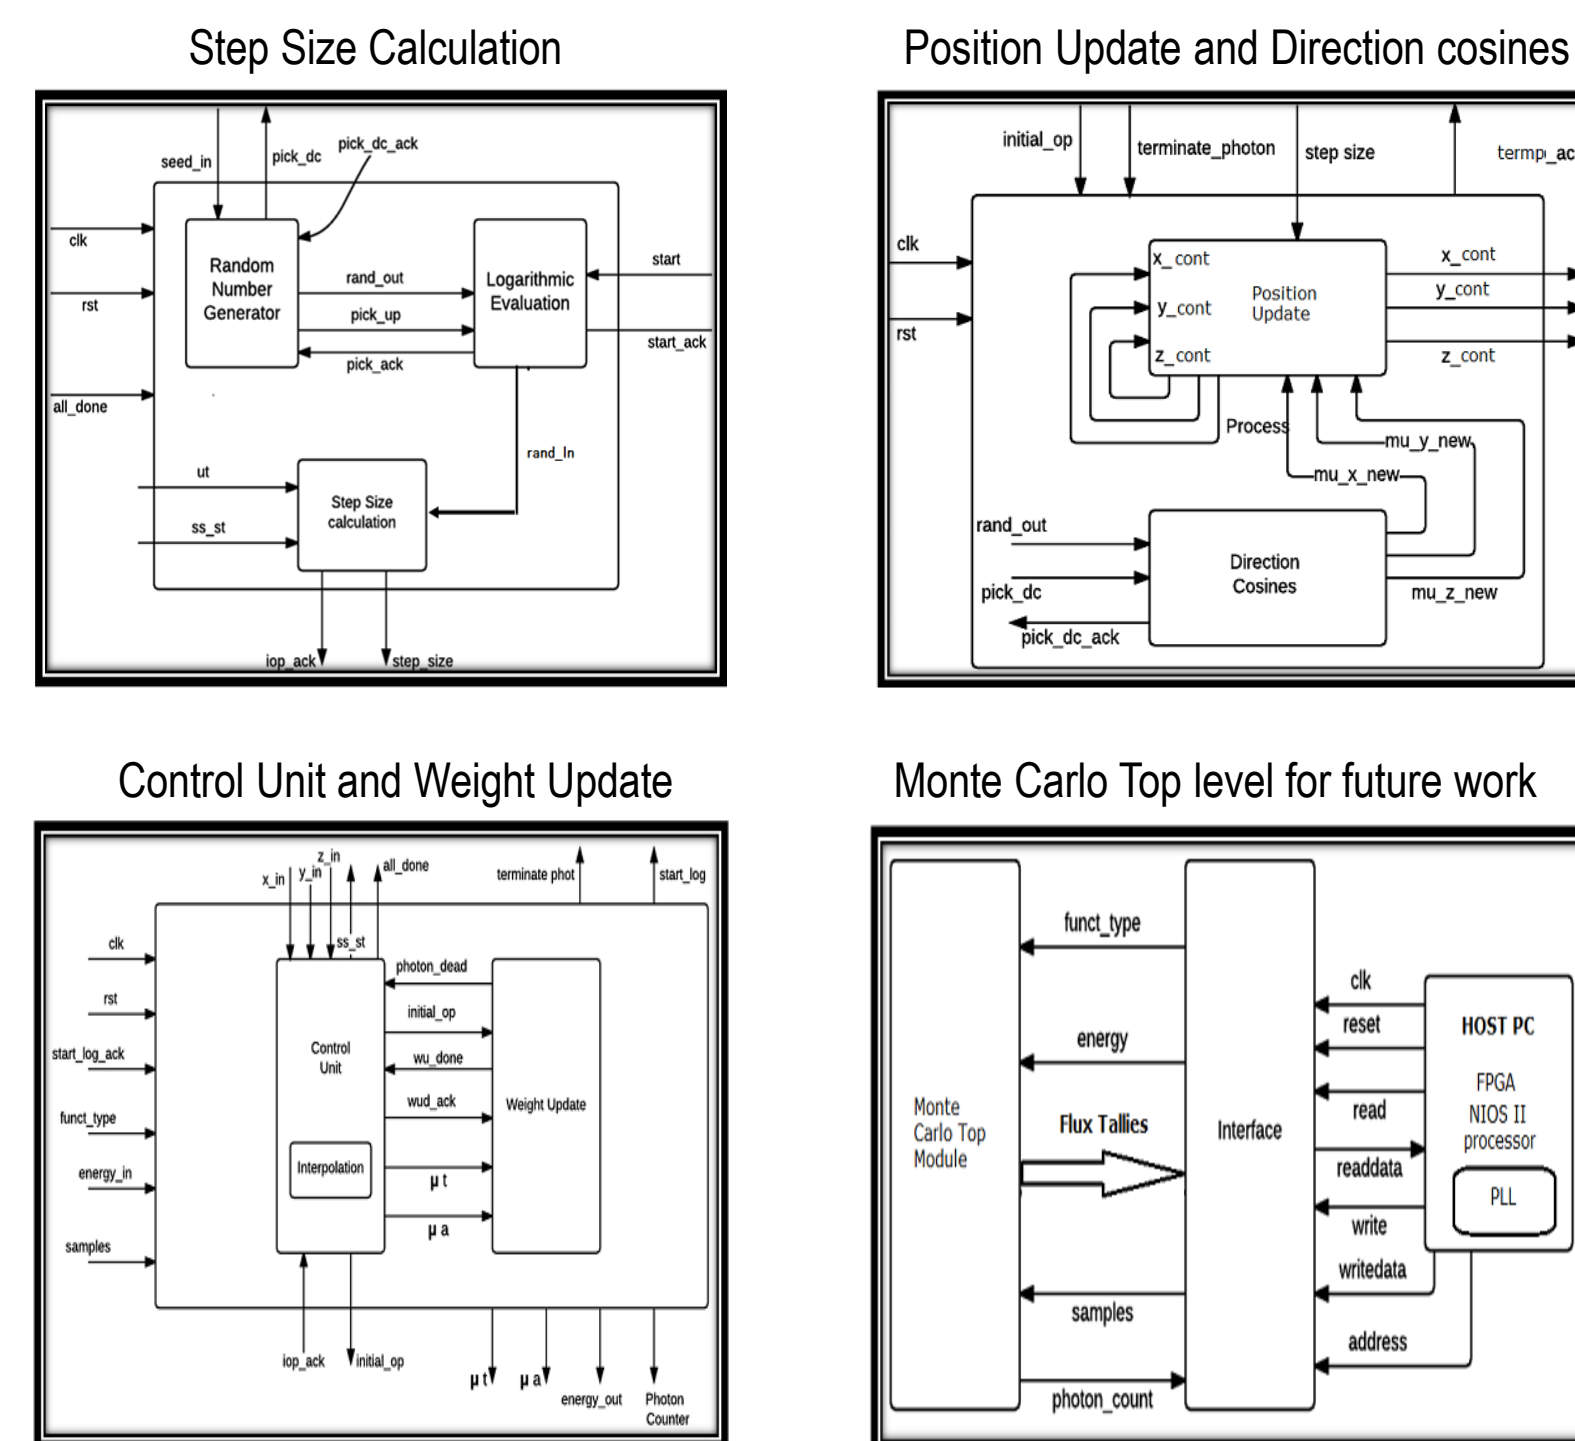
Step Size Calculation

seed_in
pick_dc
pick_dc_ack
clk
rst
all_done
Random Number Generator
rand_out
pick_up
pick_ack
Logarithmic Evaluation
start
start_ack
rand_ln
ut
ss_st
Step Size calculation
iop_ack
step_size

Position Update and Direction cosines

initial_op
terminate_photon
step size
termp_ac
clk
rst
x_cont
y_cont
z_cont
Position Update
x_cont
y_cont
z_cont
Process
mu_y_new
mu_x_new
rand_out
pick_dc
pick_dc_ack
Direction Cosines
mu_z_new

Control Unit and Weight Update

x_in
y_in
z_in
all_done
terminate phot
start_log
ss_st
clk
rst
start_log_ack
funct_type
energy_in
samples
photon_dead
initial_op
wu_done
wud_ack
Control Unit
Interpolation
Weight Update
μ t
μ a
iop_ack
initial_op
μ t
μ a
energy_out
Photon Counter

Monte Carlo Top level for future work

funct_type
energy
Flux Tallies
samples
photon_count
Monte Carlo Top Module
Interface
clk
reset
read
readdata
write
writedata
address
HOST PC
FPGA NIOS II processor
PLL